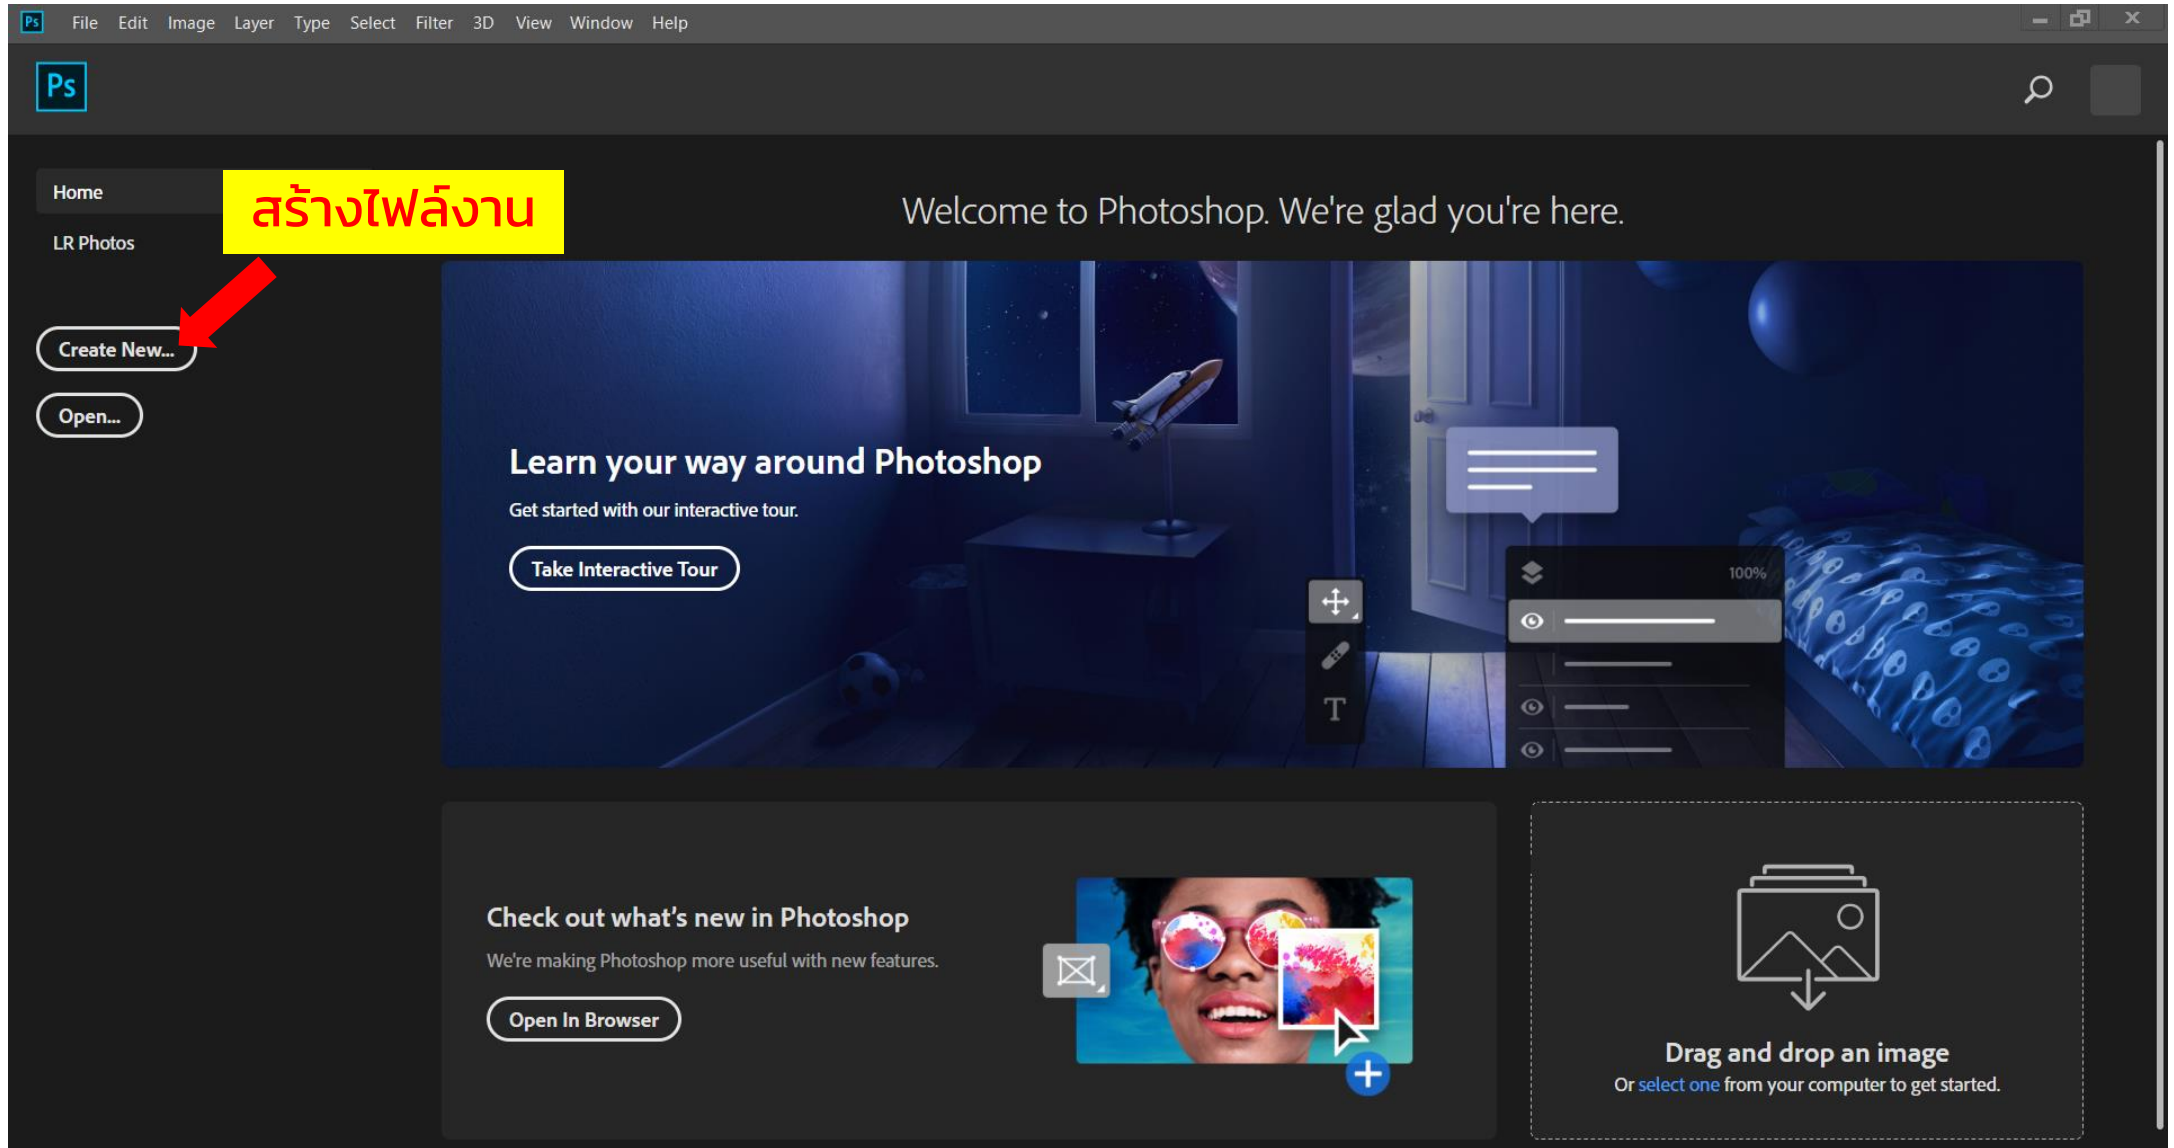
Ps File Edit Image Layer Type Select Filter 3D View Window Help

Ps

Home

สร้างไฟล์งาน

LR Photos

Create New...

Open...

Welcome to Photoshop. We're glad you're here.

Learn your way around Photoshop

Get started with our interactive tour.

Take Interactive Tour

100%

T

Check out what's new in Photoshop

We're making Photoshop more useful with new features.

Open In Browser

Drag and drop an image

Or select one from your computer to get started.